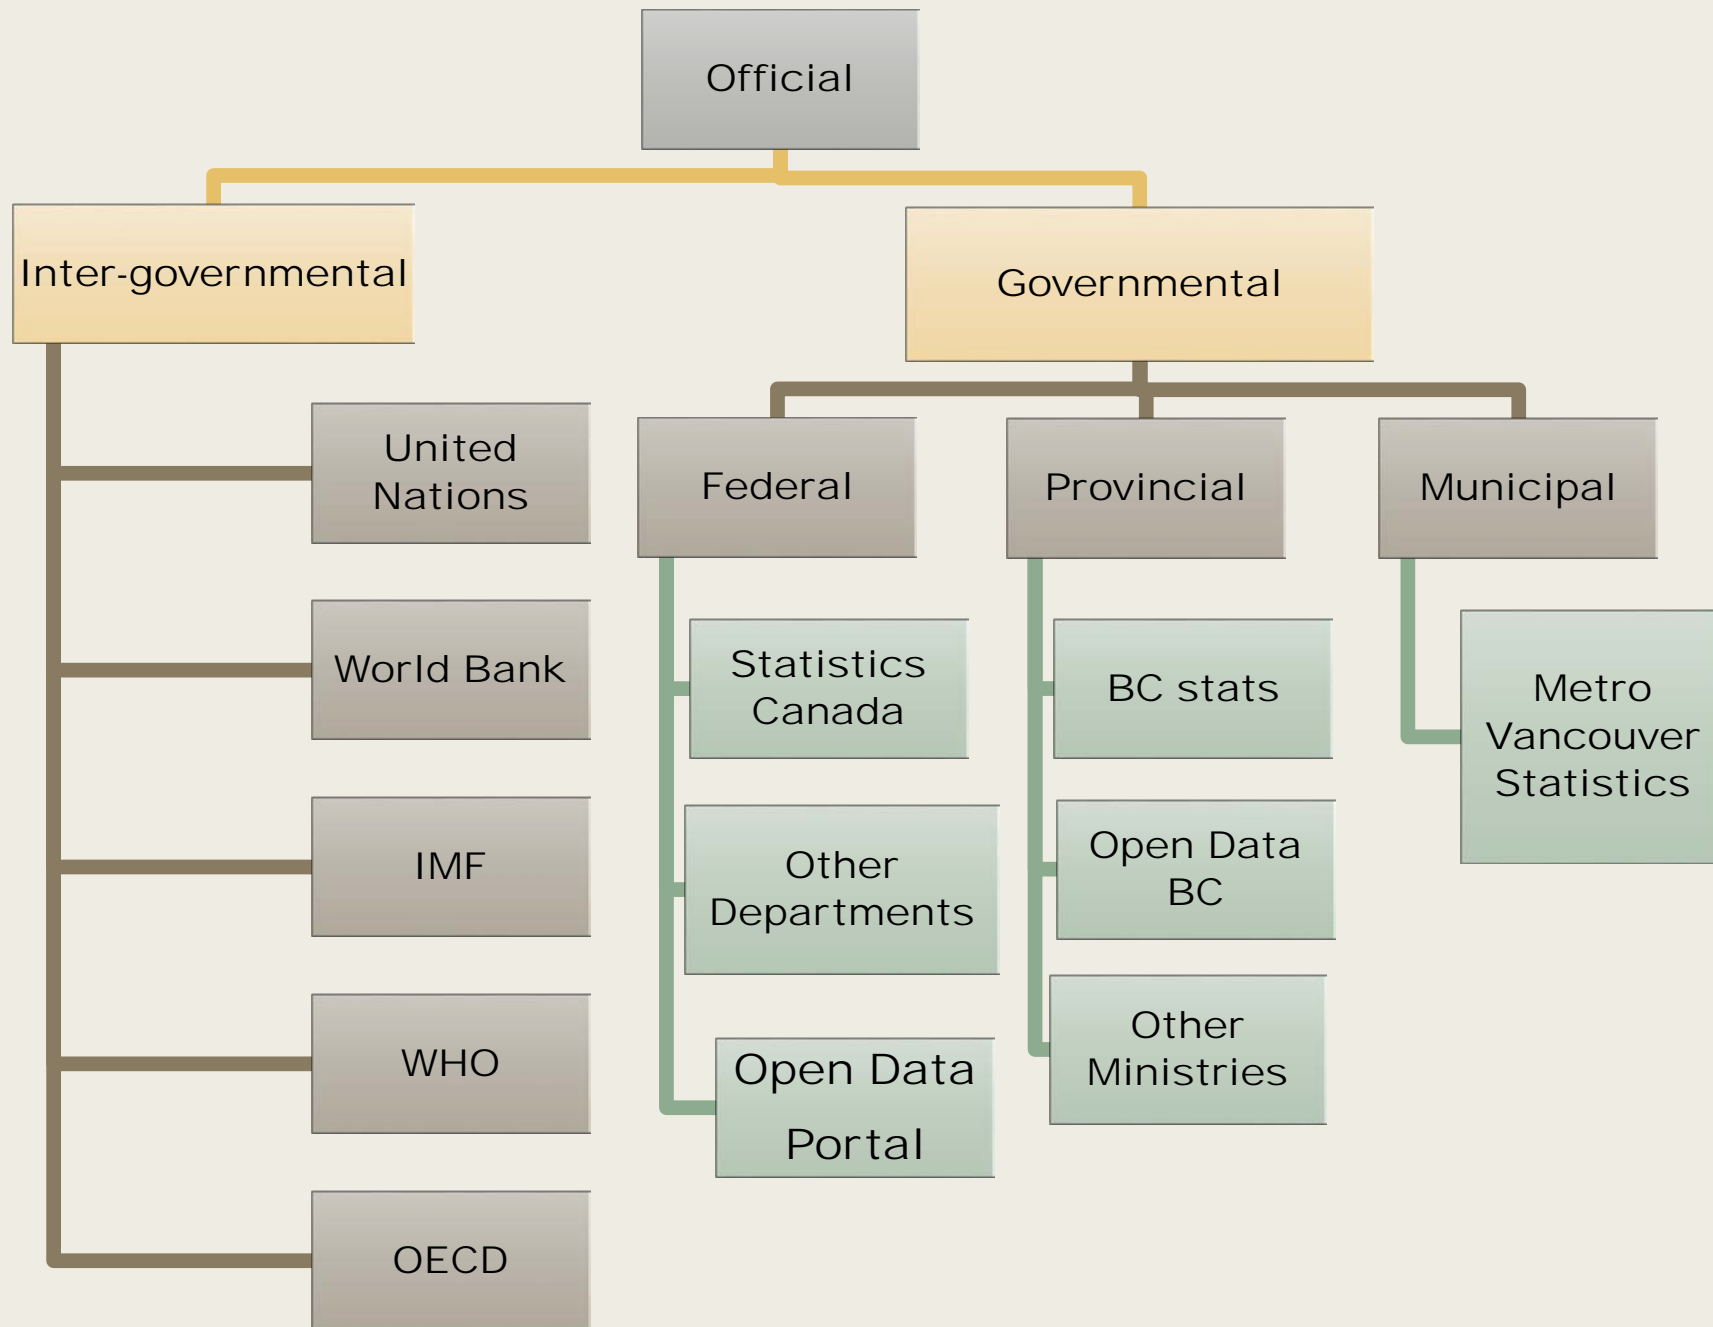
Official

Inter-governmental

Governmental

United Nations

World Bank

IMF

WHO

OECD

Federal

Provincial

Municipal

Statistics Canada

Other Departments

Open Data Portal

BC stats

Open Data BC

Other Ministries

Metro Vancouver Statistics